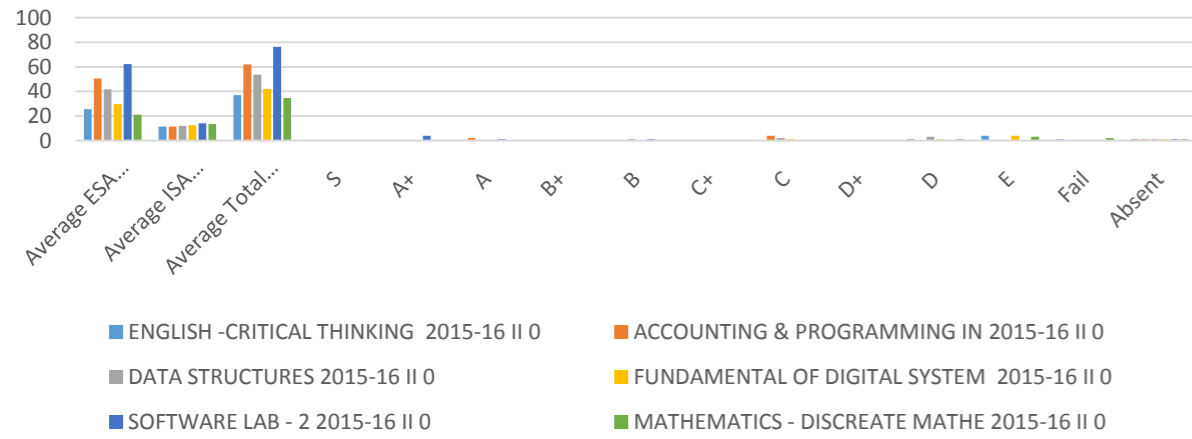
100
80
60
40
20
0

Average ESA...
Average ISA...
Average Total...
S
A+
A
B+
B
C+
C
D+
D
E
Fail
Absent

ENGLISH -CRITICAL THINKING 2015-16 II 0
ACCOUNTING & PROGRAMMING IN 2015-16 II 0
DATA STRUCTURES 2015-16 II 0
FUNDAMENTAL OF DIGITAL SYSTEM 2015-16 II 0
SOFTWARE LAB - 2 2015-16 II 0
MATHEMATICS - DISCREATE MATHE 2015-16 II 0